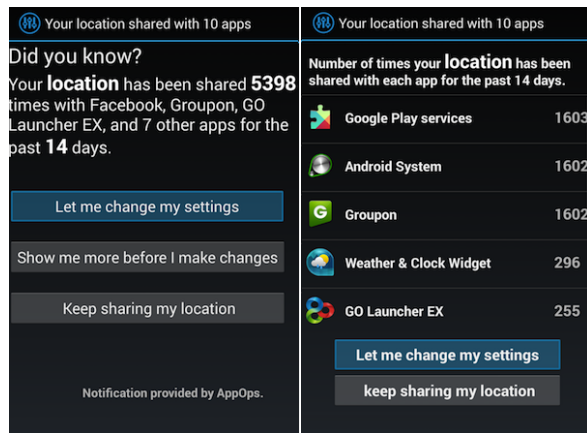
Your location shared with 10 apps

Did you know?

Your location has been shared 5398 times with Facebook, Groupon, GO Launcher EX, and 7 other apps for the past 14 days.

Let me change my settings

Show me more before I make changes

Keep sharing my location

Notification provided by AppOps.

Your location shared with 10 apps

Number of times your location has been shared with each app for the past 14 days.

| | |
|---|---|
| Google Play services | 1603 |
| Android System | 1602 |
| Groupon | 1602 |
| Weather & Clock Widget | 296 |
| GO Launcher EX | 255 |

Let me change my settings

keep sharing my location